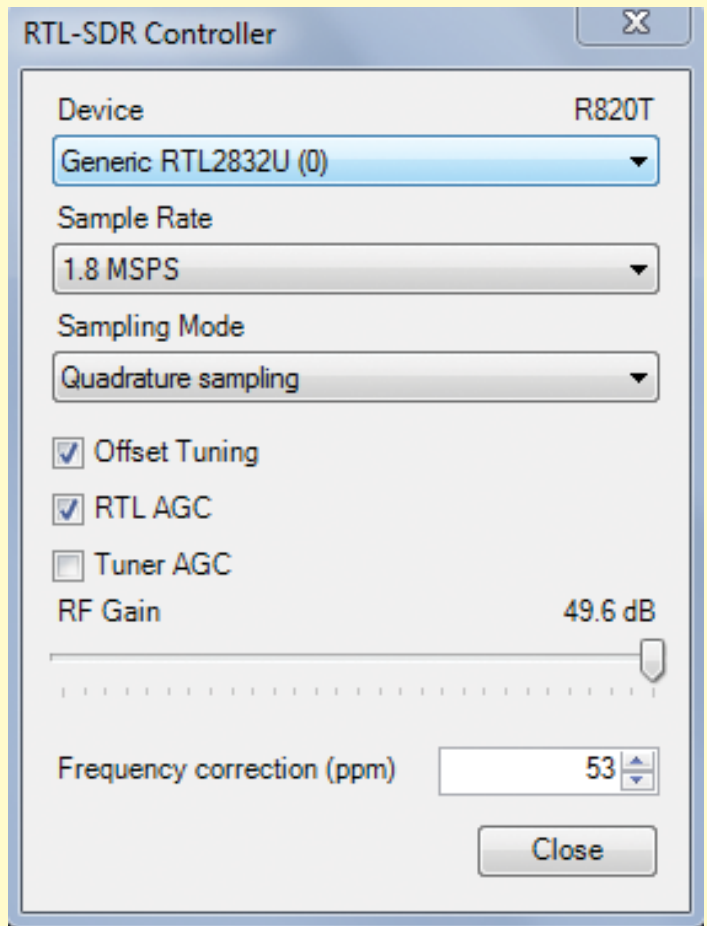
RTL-SDR Controller

Device R820T

Generic RTL2832U (0)

Sample Rate

1.8 MSPS

Sampling Mode

Quadrature sampling

Offset Tuning

RTL AGC

Tuner AGC

RF Gain 49.6 dB

Frequency correction (ppm) 53

Close